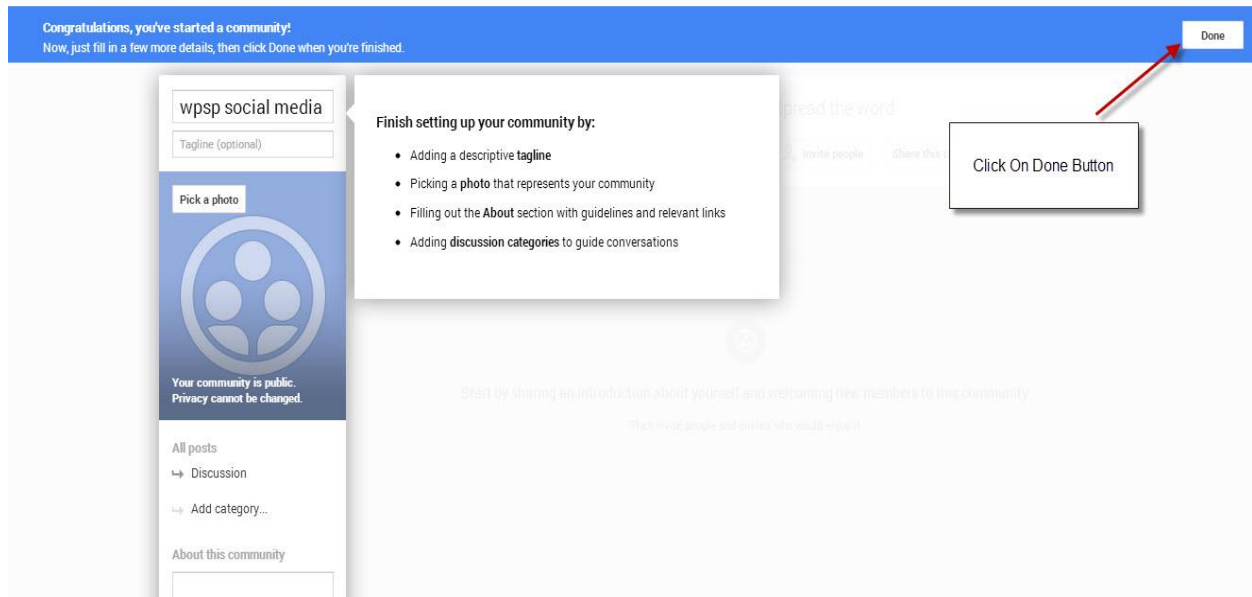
Congratulations, you've started a community!
Now, just fill in a few more details, then click Done when you're finished.

Done

wpsp social media

Tagline (optional)

Pick a photo

Your community is public.
Privacy cannot be changed.

All posts
↪ Discussion
↪ Add category...

About this community

Finish setting up your community by:

• Adding a descriptive **tagline**
• Picking a **photo** that represents your community
• Filling out the **About** section with guidelines and relevant links
• Adding **discussion categories** to guide conversations

pread the word

Invite people

Share this

Click On Done Button

Start by sharing an introduction about yourself and welcoming new members to this community.

Then invite people and circles who would enjoy it.